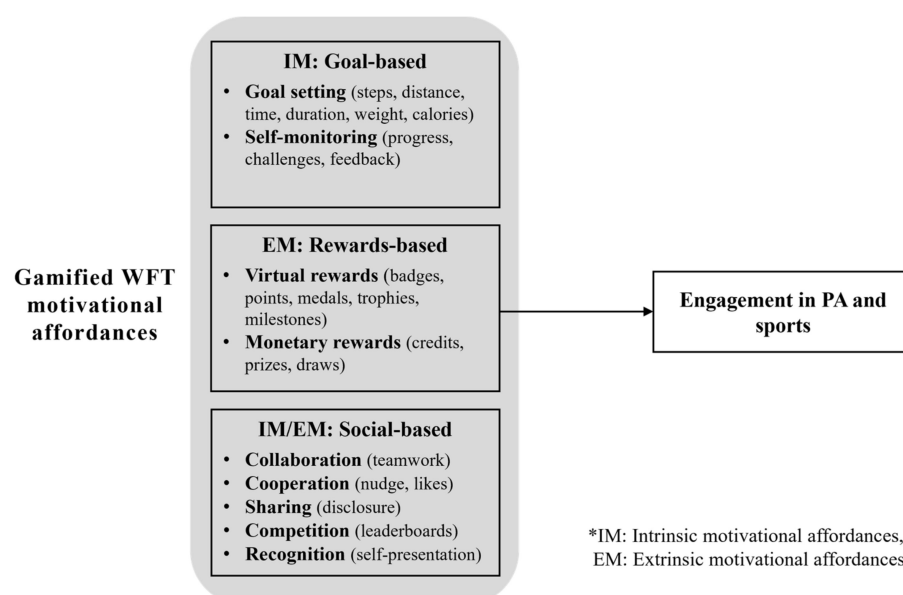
Gamified WFT motivational affordances

IM: Goal-based
- Goal setting (steps, distance, time, duration, weight, calories)
- Self-monitoring (progress, challenges, feedback)

EM: Rewards-based
- Virtual rewards (badges, points, medals, trophies, milestones)
- Monetary rewards (credits, prizes, draws)

IM/EM: Social-based
- Collaboration (teamwork)
- Cooperation (nudge, likes)
- Sharing (disclosure)
- Competition (leaderboards)
- Recognition (self-presentation)

Engagement in PA and sports

*IM: Intrinsic motivational affordances,
EM: Extrinsic motivational affordances